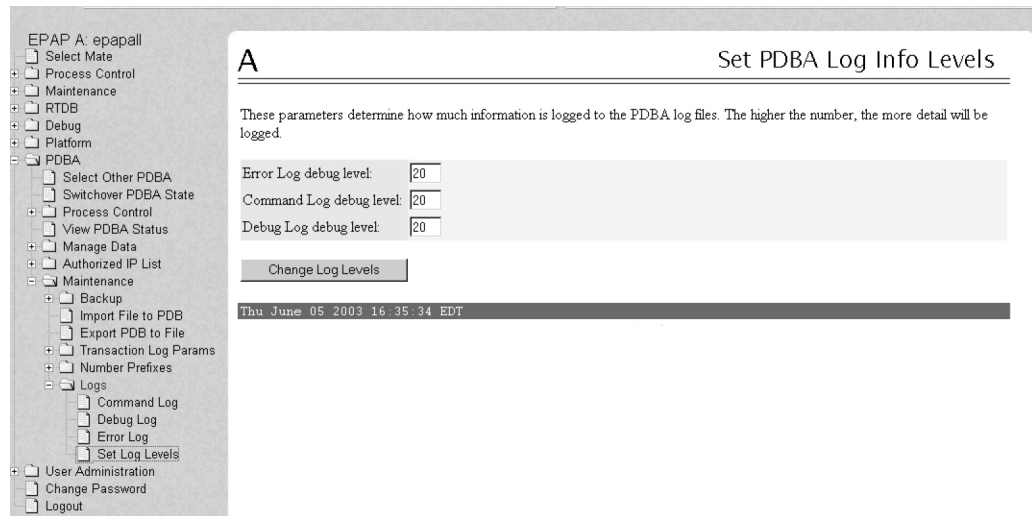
EPAP A: epapall
Select Mate
Process Control
Maintenance
RTDB
Debug
Platform
PDBA
Select Other PDBA
Switchover PDBA State
Process Control
View PDBA Status
Manage Data
Authorized IP List
Maintenance
Backup
Import File to PDB
Export PDB to File
Transaction Log Params
Number Prefixes
Logs
Command Log
Debug Log
Error Log
Set Log Levels
User Administration
Change Password
Logout

A

Set PDBA Log Info Levels

These parameters determine how much information is logged to the PDBA log files. The higher the number, the more detail will be logged.

| | |
|---|---|
| Error Log debug level: | 20 |
| Command Log debug level: | 20 |
| Debug Log debug level: | 20 |

Change Log Levels

Thu June 05 2003 16:35:34 EDT